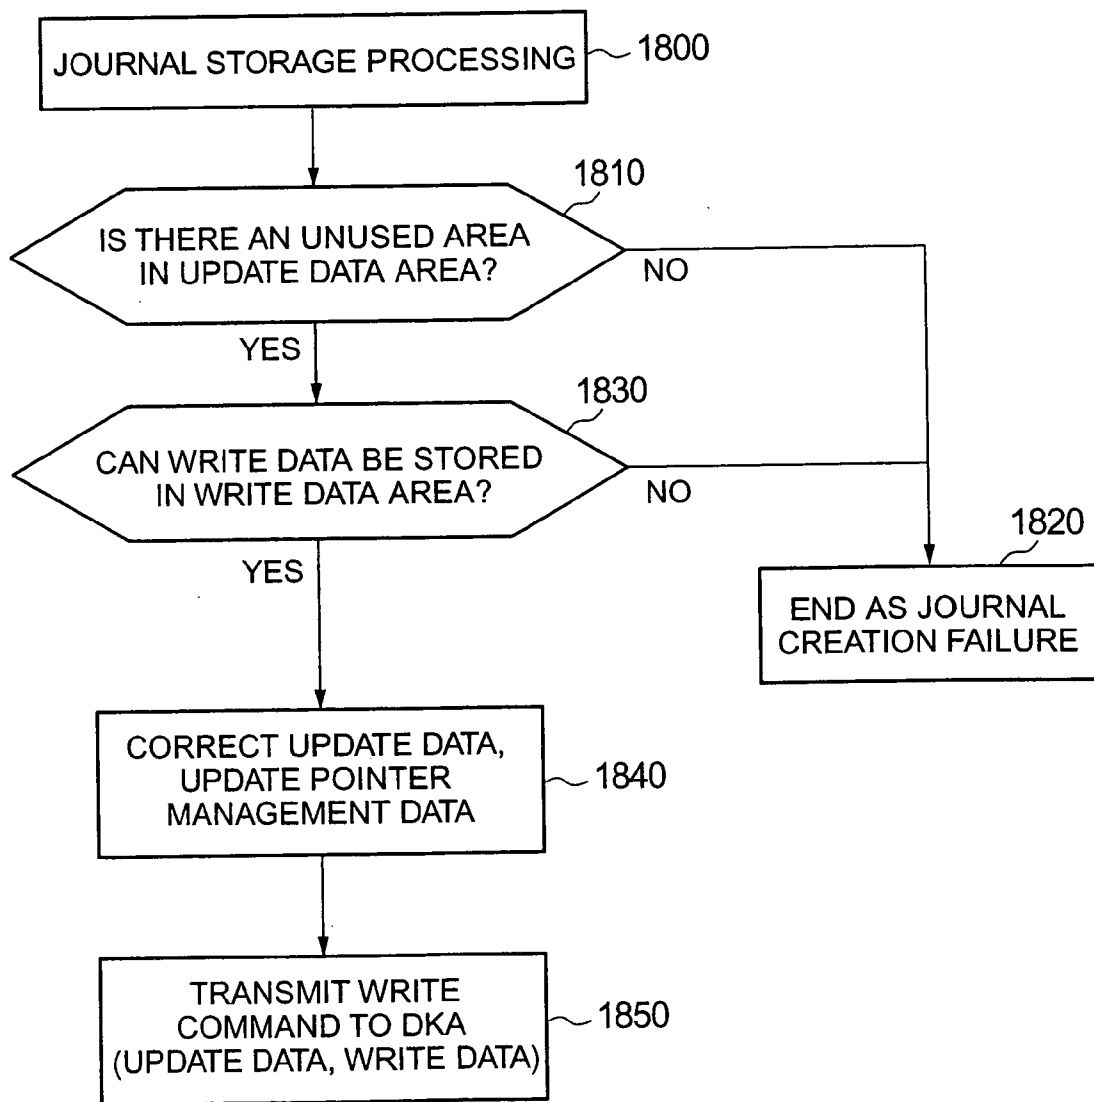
JOURNAL STORAGE PROCESSING 1800

1810

IS THERE AN UNUSED AREA IN UPDATE DATA AREA?

NO

YES

1830

CAN WRITE DATA BE STORED IN WRITE DATA AREA?

NO

YES

1820

END AS JOURNAL CREATION FAILURE

CORRECT UPDATE DATA, UPDATE POINTER MANAGEMENT DATA 1840

TRANSMIT WRITE COMMAND TO DKA (UPDATE DATA, WRITE DATA) 1850